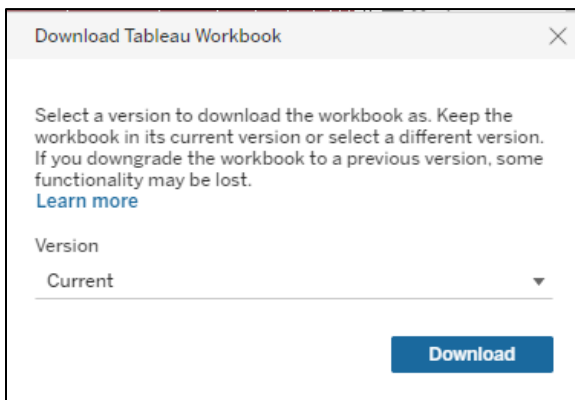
Download Tableau Workbook

Select a version to download the workbook as. Keep the workbook in its current version or select a different version. If you downgrade the workbook to a previous version, some functionality may be lost.
Learn more

Version
Current

Download